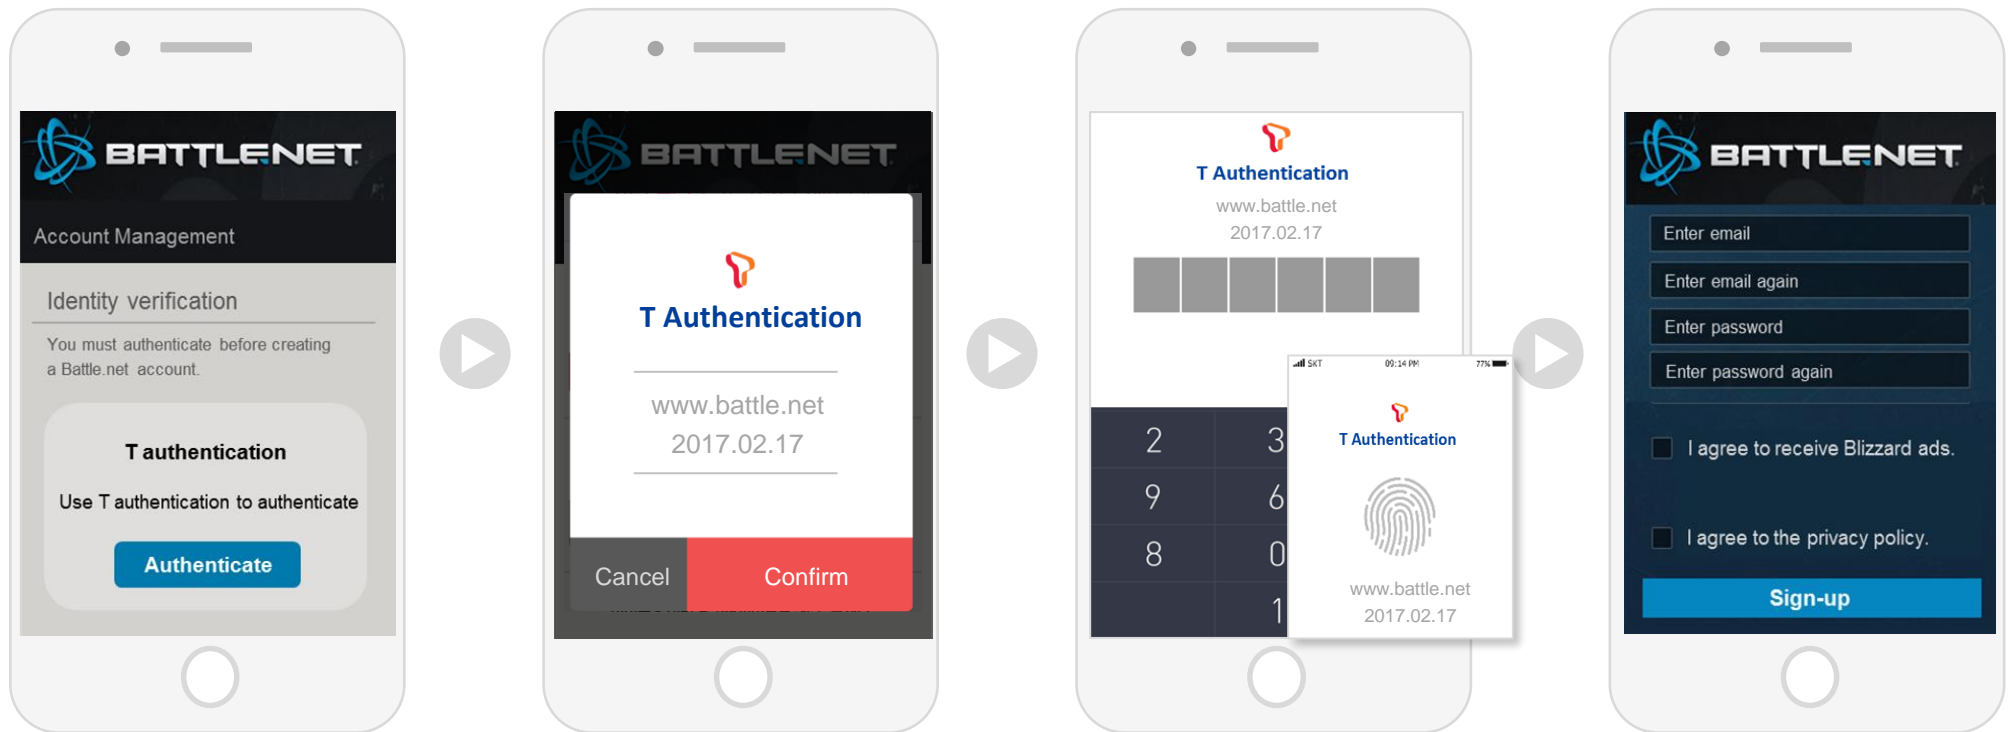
BATTLENET

Account Management

Identity verification

You must authenticate before creating a Battle.net account.

T authentication

Use T authentication to authenticate

Authenticate

BATTLENET

T Authentication

www.battle.net
2017.02.17

Cancel

Confirm

T Authentication

www.battle.net
2017.02.17

2
3
9
6
8
0
1

SKT 09:14 PM 77%

T Authentication

www.battle.net
2017.02.17

BATTLENET

Enter email

Enter email again

Enter password

Enter password again

I agree to receive Blizzard ads.

I agree to the privacy policy.

Sign-up